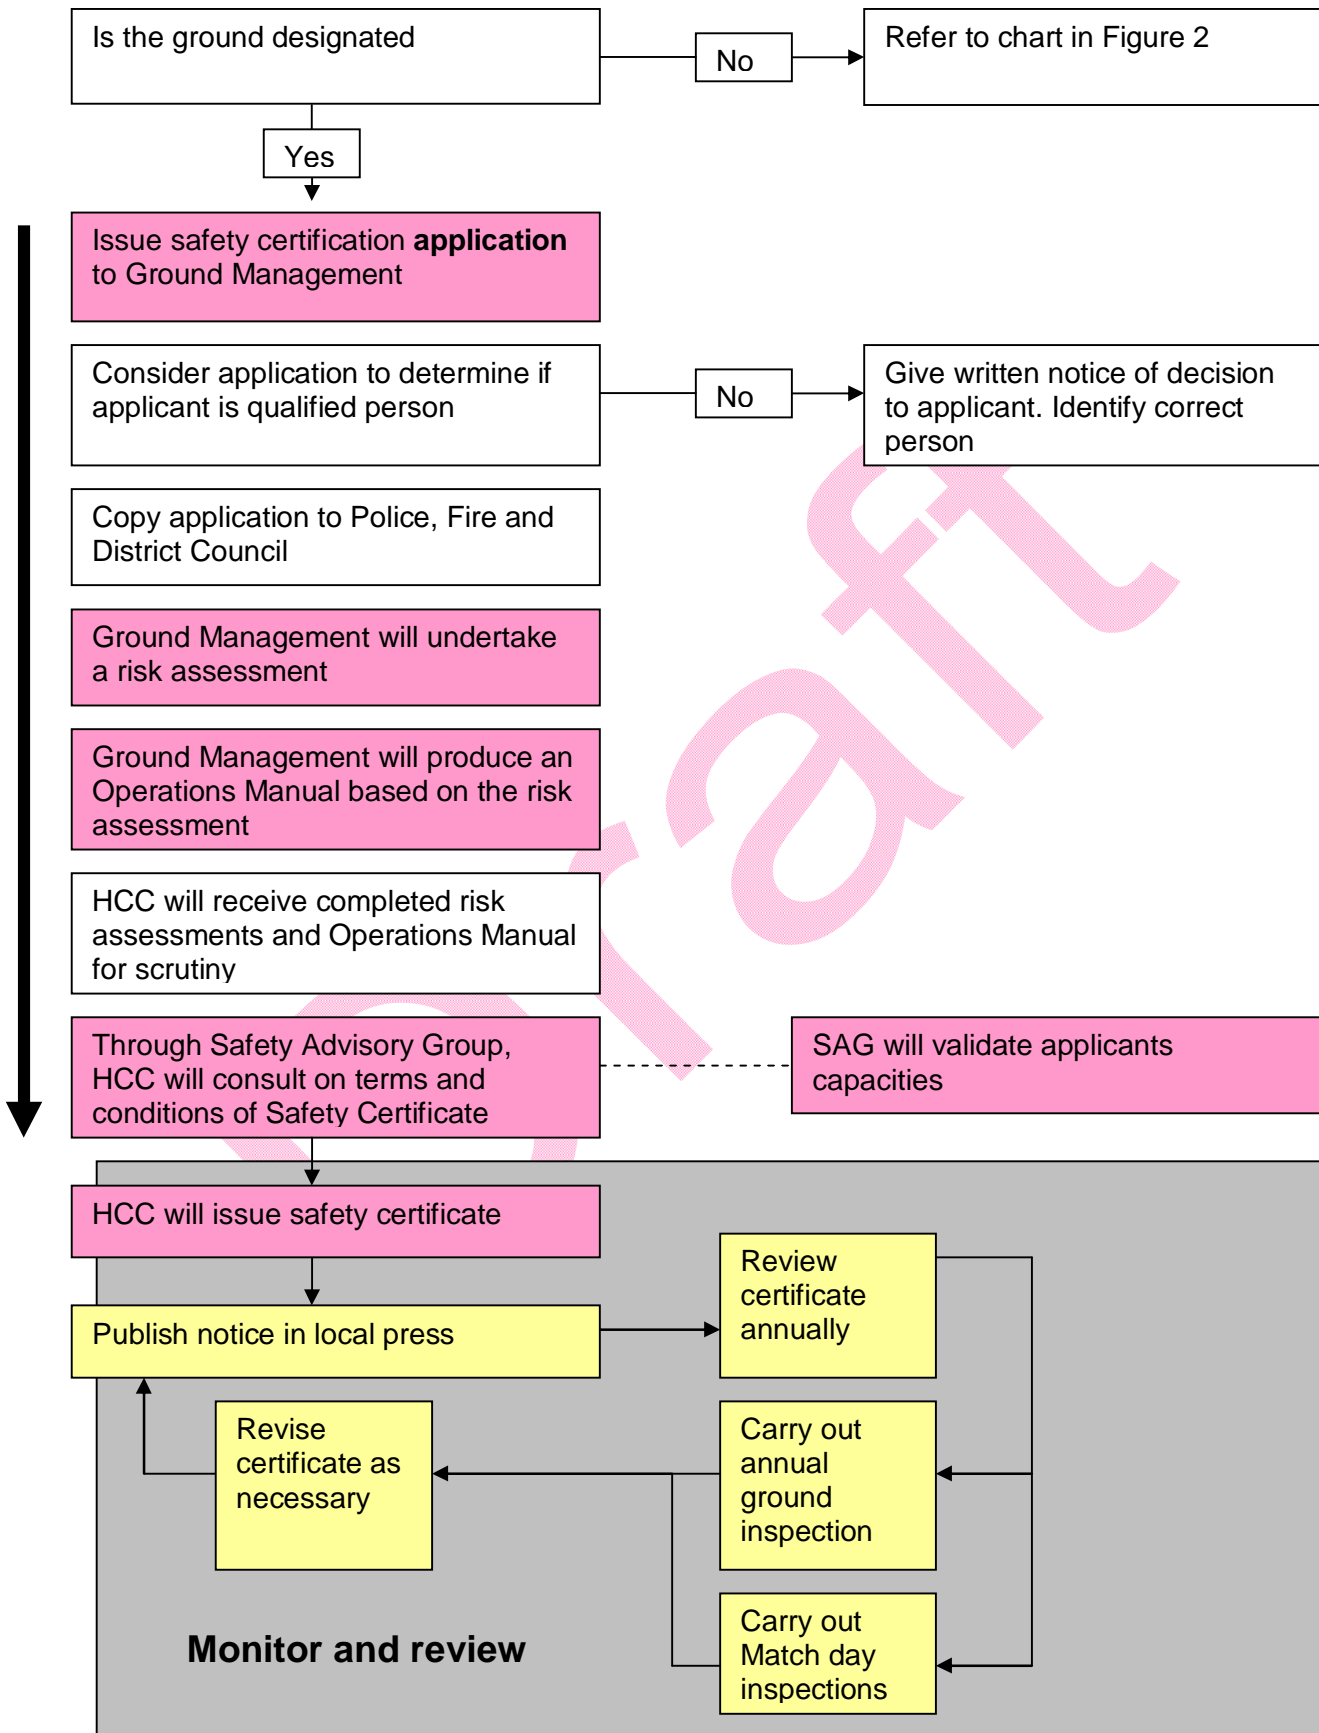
Is the ground designated

No

Refer to chart in Figure 2

Yes

Issue safety certification **application** to Ground Management

Consider application to determine if applicant is qualified person

No

Give written notice of decision to applicant. Identify correct person

Copy application to Police, Fire and District Council

Ground Management will undertake a risk assessment

Ground Management will produce an Operations Manual based on the risk assessment

HCC will receive completed risk assessments and Operations Manual for scrutiny

Through Safety Advisory Group, HCC will consult on terms and conditions of Safety Certificate

SAG will validate applicants capacities

HCC will issue safety certificate

Publish notice in local press

Review certificate annually

Revise certificate as necessary

Carry out annual ground inspection

Carry out Match day inspections

Monitor and review

Draft